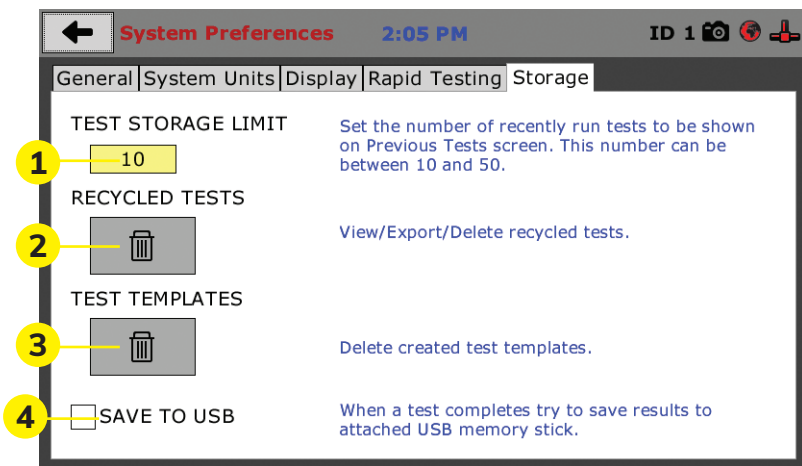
System Preferences 2:05 PM ID 1

General | System Units | Display | Rapid Testing | Storage

TEST STORAGE LIMIT

1 10

Set the number of recently run tests to be shown on Previous Tests screen. This number can be between 10 and 50.

RECYCLED TESTS

2

View/Export/Delete recycled tests.

TEST TEMPLATES

3

Delete created test templates.

4 SAVE TO USB

When a test completes try to save results to attached USB memory stick.